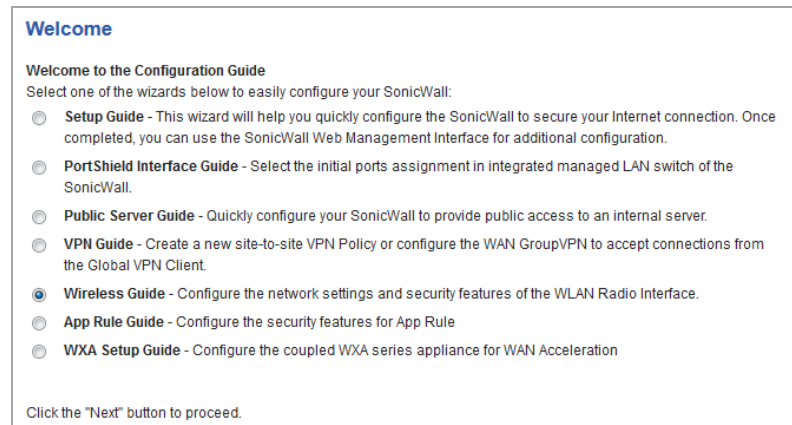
Welcome

Welcome to the Configuration Guide
Select one of the wizards below to easily configure your SonicWall:

Setup Guide - This wizard will help you quickly configure the SonicWall to secure your Internet connection. Once completed, you can use the SonicWall Web Management Interface for additional configuration.

PortShield Interface Guide - Select the initial ports assignment in integrated managed LAN switch of the SonicWall.

Public Server Guide - Quickly configure your SonicWall to provide public access to an internal server.

VPN Guide - Create a new site-to-site VPN Policy or configure the WAN GroupVPN to accept connections from the Global VPN Client.

Wireless Guide - Configure the network settings and security features of the WLAN Radio Interface.

App Rule Guide - Configure the security features for App Rule

WXA Setup Guide - Configure the coupled WXA series appliance for WAN Acceleration

Click the "Next" button to proceed.